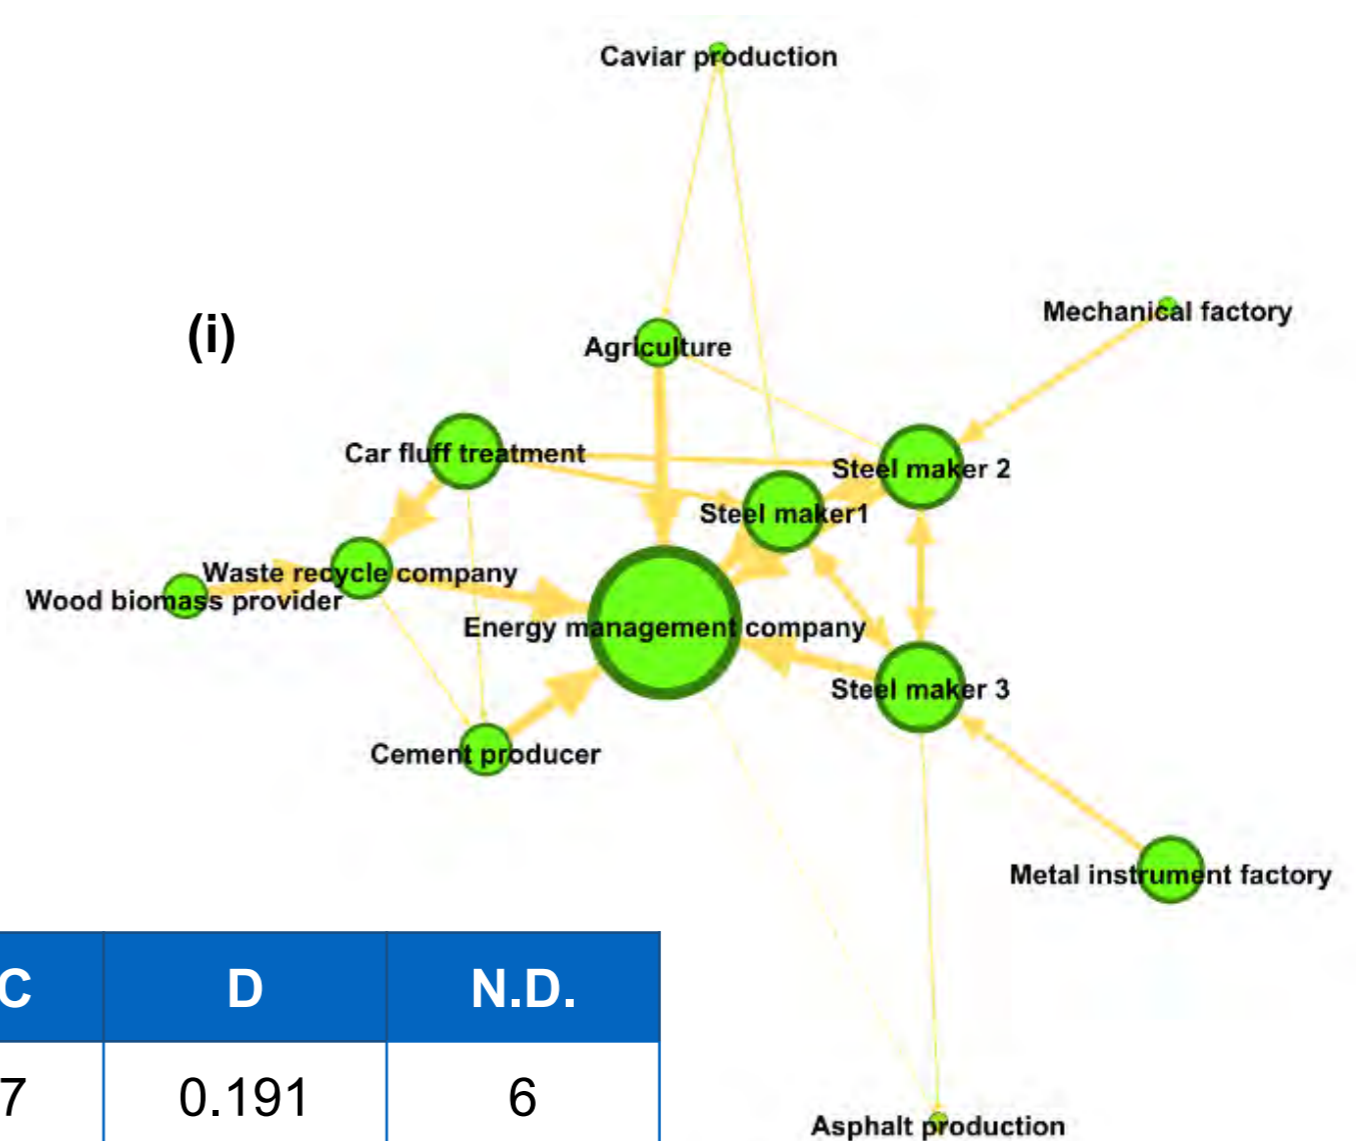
Caviar production

(i)

Agriculture

Mechanical factory

Car fluff treatment

Steel maker 2

Steel maker1

Waste recycle company

Wood biomass provider

Energy management company

Steel maker 3

Cement producer

Metal instrument factory

| C | D | N.D. |
|---|---|---|
| 7 | 0.191 | 6 |

Asphalt production